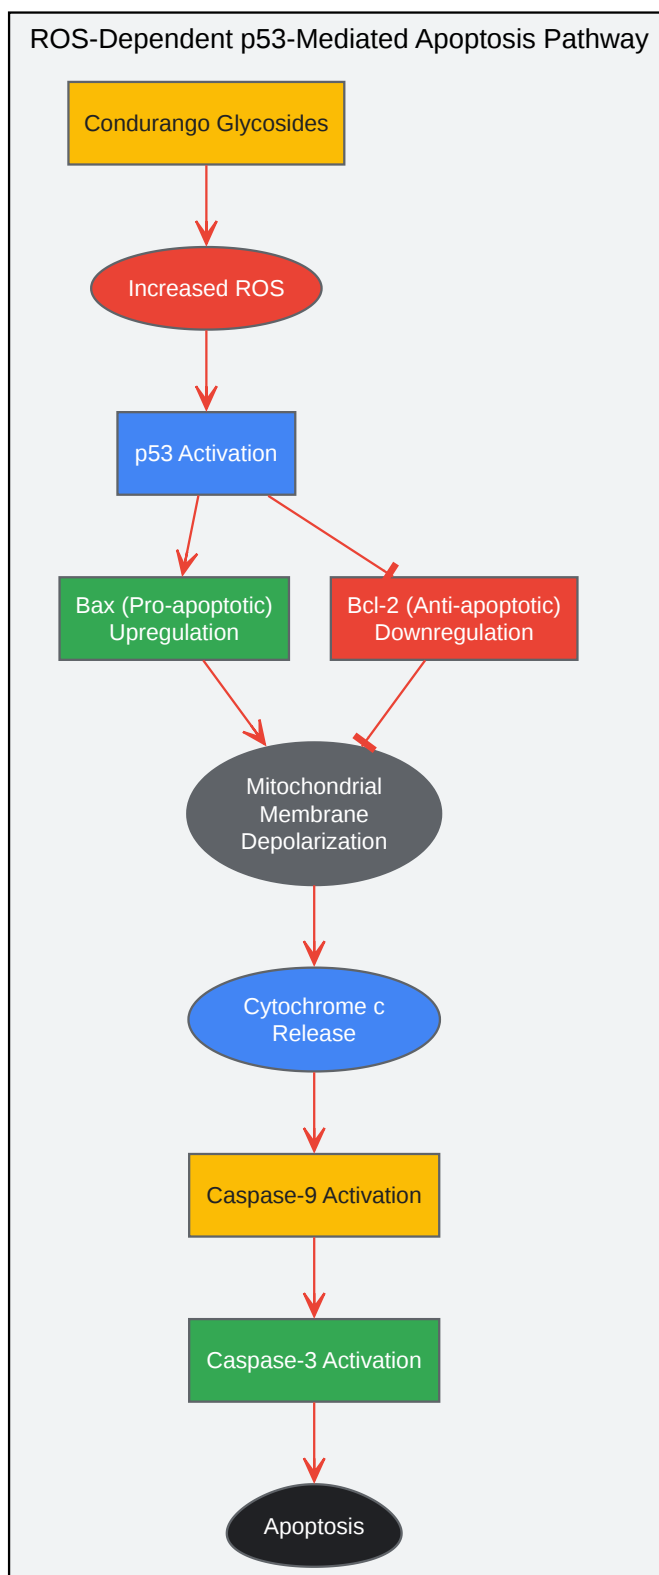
ROS-Dependent p53-Mediated Apoptosis Pathway

Condurango Glycosides

Increased ROS

p53 Activation

Bax (Pro-apoptotic) Upregulation

Bcl-2 (Anti-apoptotic) Downregulation

Mitochondrial Membrane Depolarization

Cytochrome c Release

Caspase-9 Activation

Caspase-3 Activation

Apoptosis